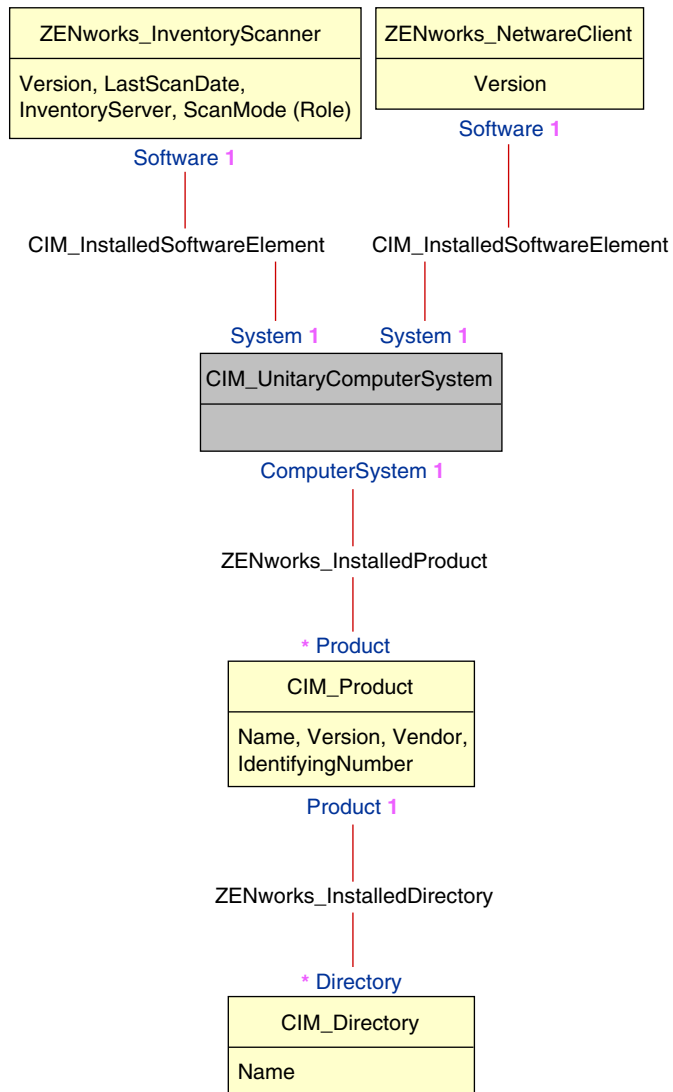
ZENworks_InventoryScanner

Version, LastScanDate, InventoryServer, ScanMode (Role)

ZENworks_NetwareClient

Version

Software 1

Software 1

CIM_InstalledSoftwareElement

CIM_InstalledSoftwareElement

System 1

System 1

CIM_UnitaryComputerSystem

ComputerSystem 1

ZENworks_InstalledProduct

* Product

CIM_Product

Name, Version, Vendor, IdentifyingNumber

Product 1

ZENworks_InstalledDirectory

* Directory

CIM_Directory

Name